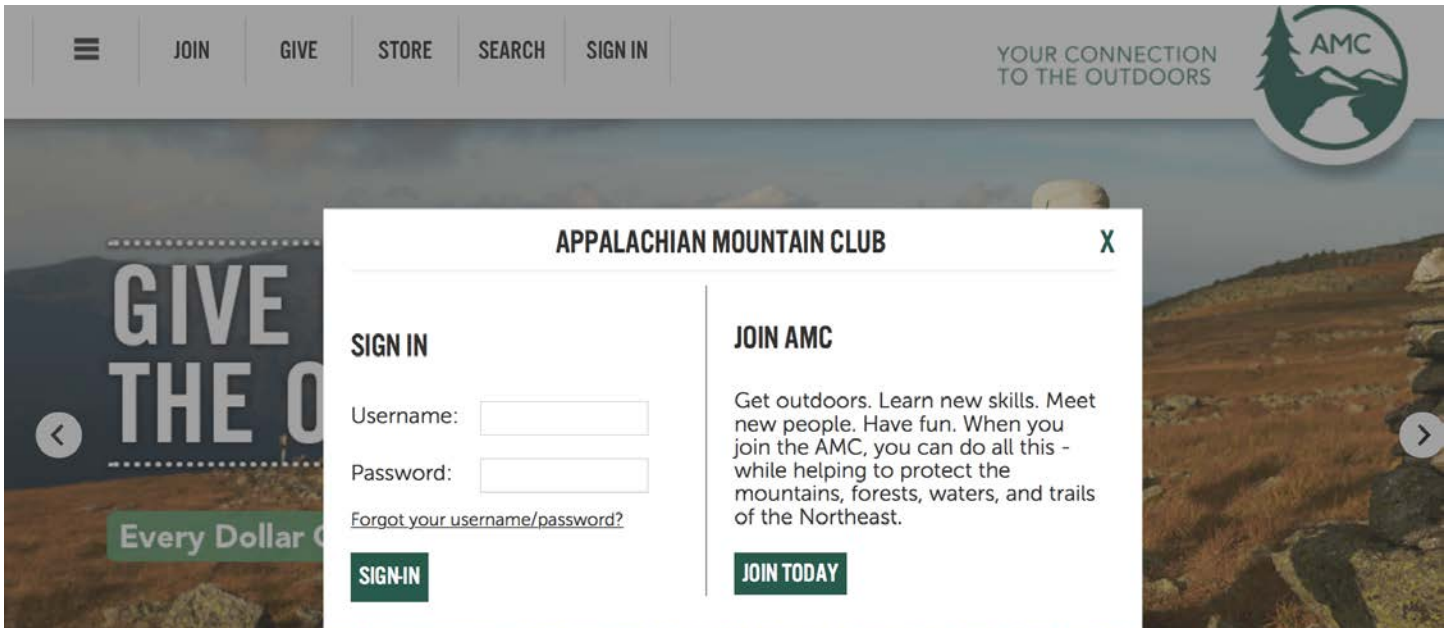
JOIN GIVE STORE SEARCH SIGN IN

YOUR CONNECTION TO THE OUTDOORS

AMC

GIVE THE O

Every Dollar

APPALACHIAN MOUNTAIN CLUB

X

SIGN IN

Username:

Password:

Forgot your username/password?

SIGN-IN

JOIN AMC

Get outdoors. Learn new skills. Meet new people. Have fun. When you join the AMC, you can do all this - while helping to protect the mountains, forests, waters, and trails of the Northeast.

JOIN TODAY